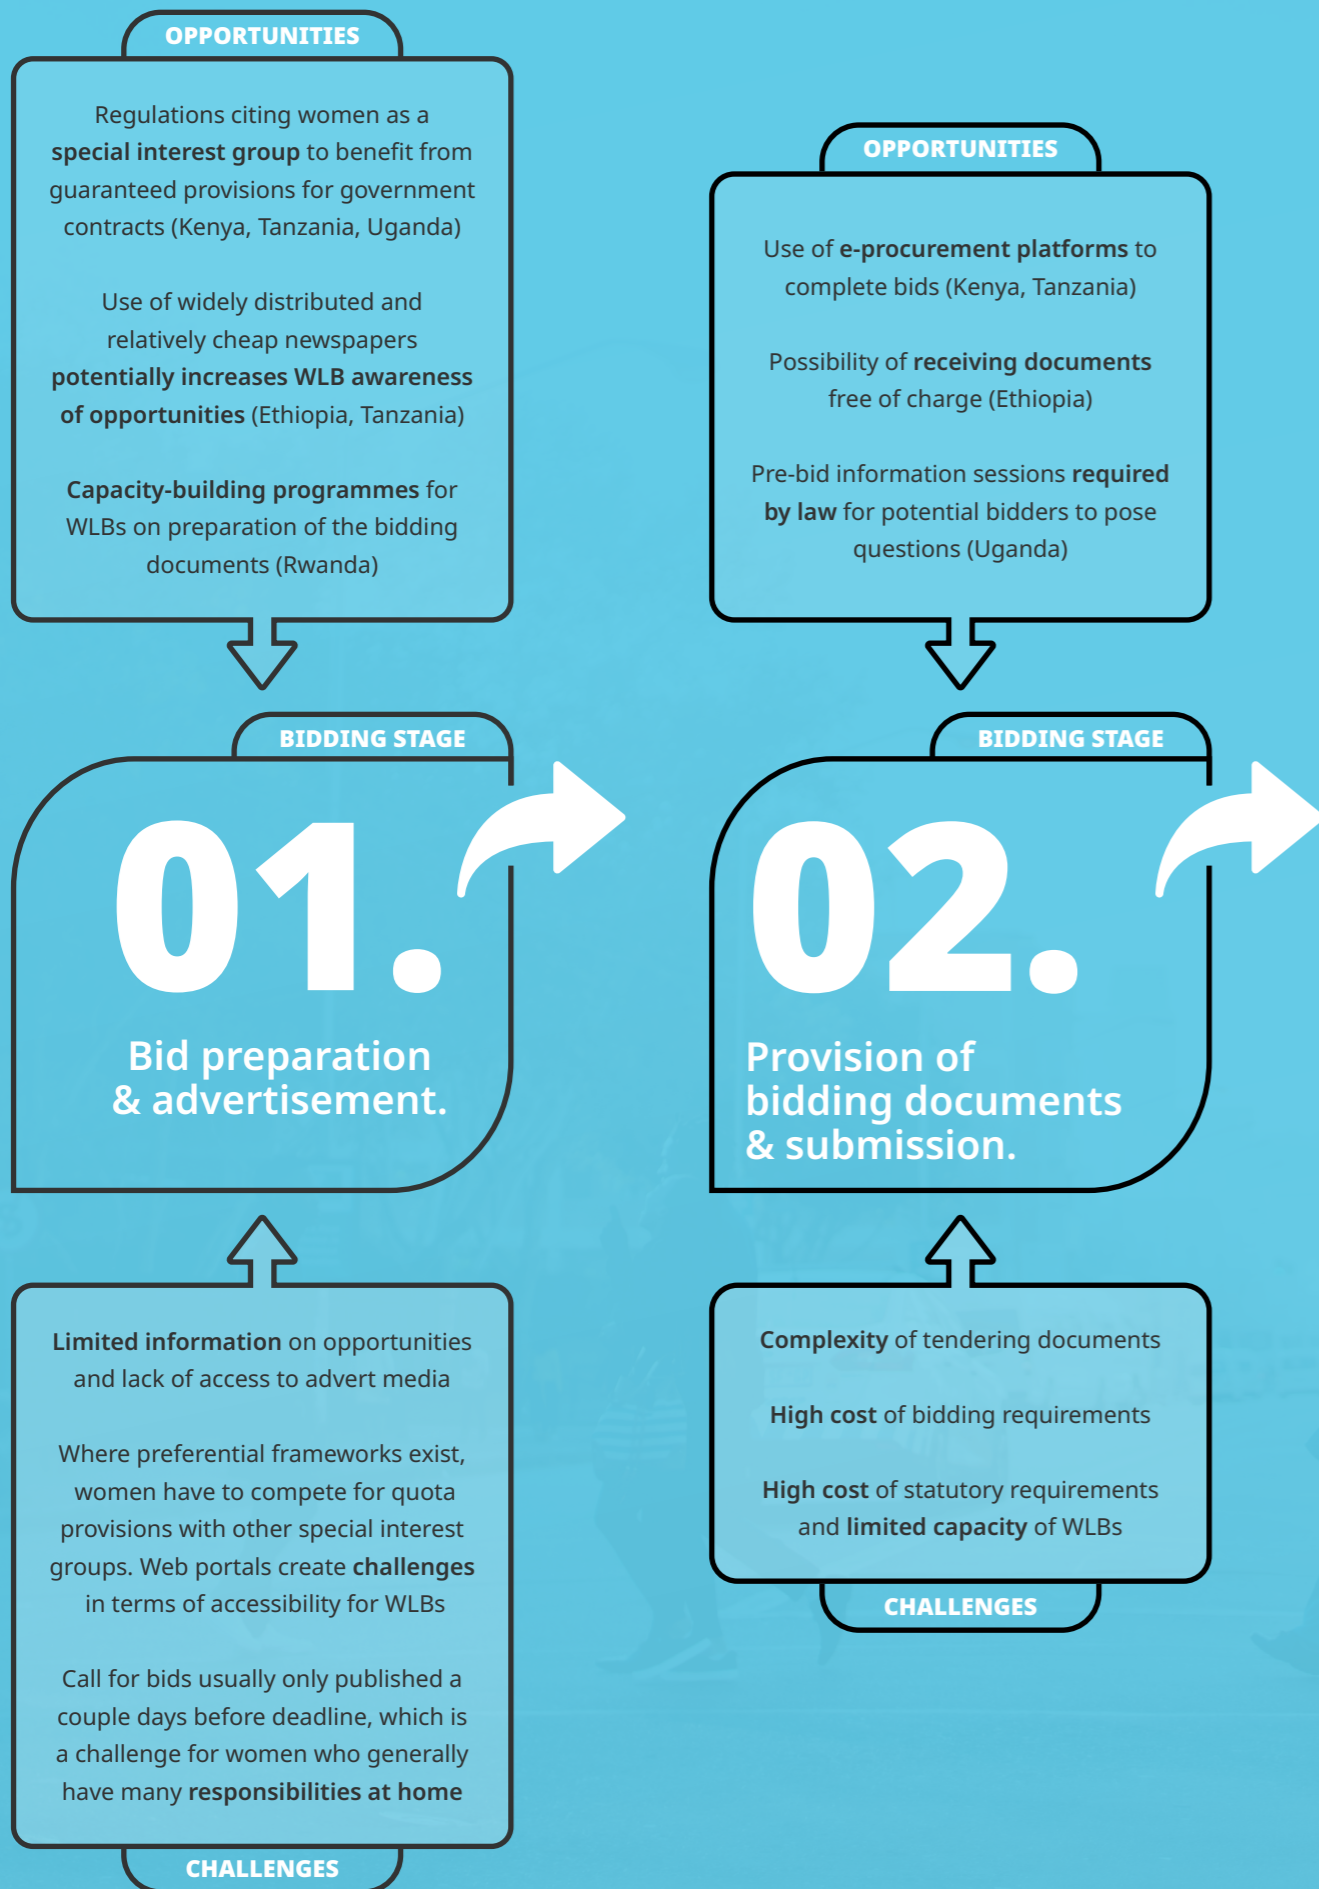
OPPORTUNITIES

Regulations citing women as a special interest group to benefit from guaranteed provisions for government contracts (Kenya, Tanzania, Uganda)

Use of widely distributed and relatively cheap newspapers potentially increases WLB awareness of opportunities (Ethiopia, Tanzania)

Capacity-building programmes for WLBs on preparation of the bidding documents (Rwanda)

BIDDING STAGE

01.

Bid preparation & advertisement.

Limited information on opportunities and lack of access to advert media

Where preferential frameworks exist, women have to compete for quota provisions with other special interest groups. Web portals create challenges in terms of accessibility for WLBs

Call for bids usually only published a couple days before deadline, which is a challenge for women who generally have many responsibilities at home

CHALLENGES

OPPORTUNITIES

Use of e-procurement platforms to complete bids (Kenya, Tanzania)

Possibility of receiving documents free of charge (Ethiopia)

Pre-bid information sessions required by law for potential bidders to pose questions (Uganda)

BIDDING STAGE

02.

Provision of bidding documents & submission.

Complexity of tendering documents

High cost of bidding requirements

High cost of statutory requirements and limited capacity of WLBs

CHALLENGES